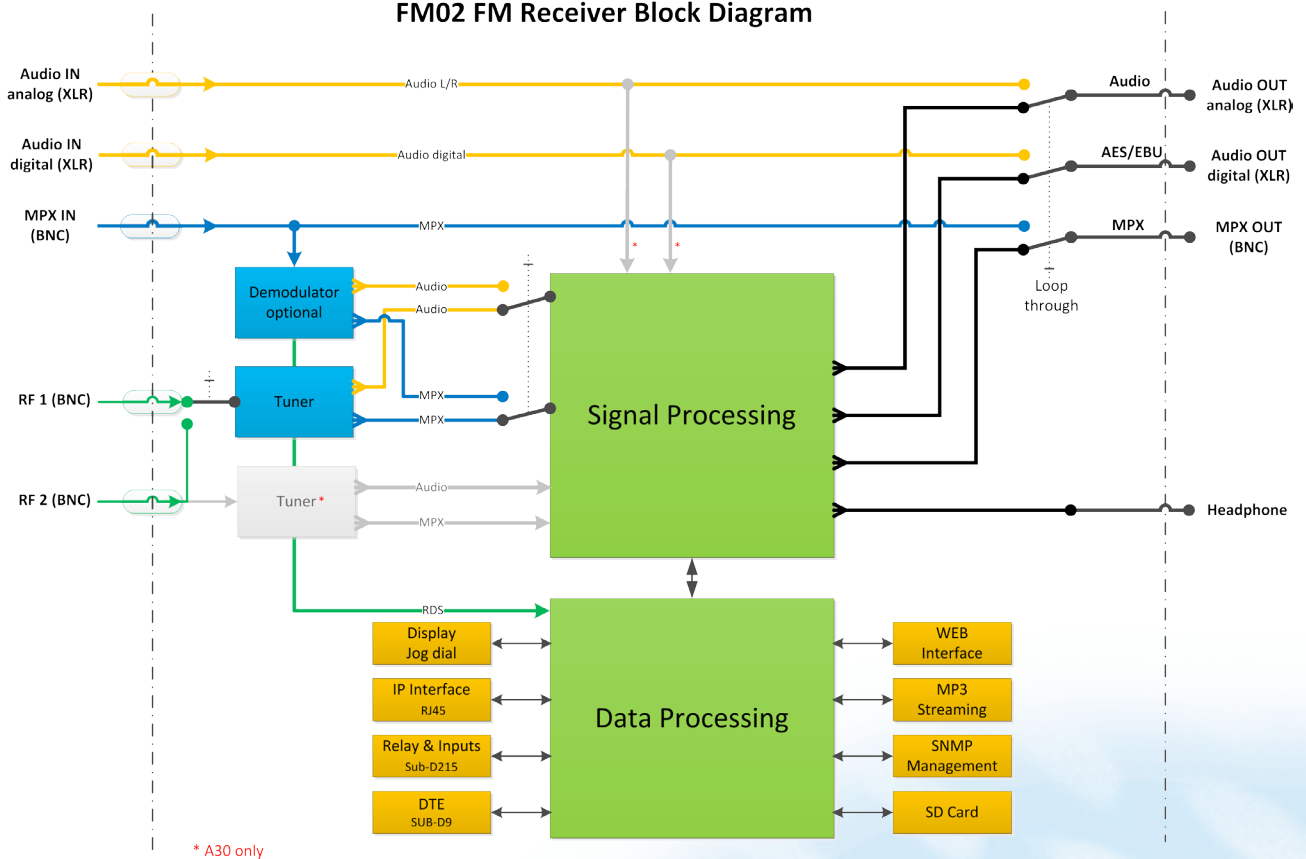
FM02 FM Receiver Block Diagram

Audio IN analog (XLR)

Audio L/R

Audio IN digital (XLR)

Audio digital

MPX IN (BNC)

MPX

Audio OUT analog (XLR)

Audio

AES/EBU

Audio OUT digital (XLR)

MPX

MPX OUT (BNC)

Loop through

*

*

Demodulator optional

Audio

Audio

Tuner

MPX

MPX

RF 1 (BNC)

RF 2 (BNC)

Tuner*

Audio

MPX

Signal Processing

Headphone

RDS

Display Jog dial

IP Interface RJ45

Relay & Inputs Sub-D215

DTE SUB-D9

Data Processing

WEB Interface

MP3 Streaming

SNMP Management

SD Card

* A30 only